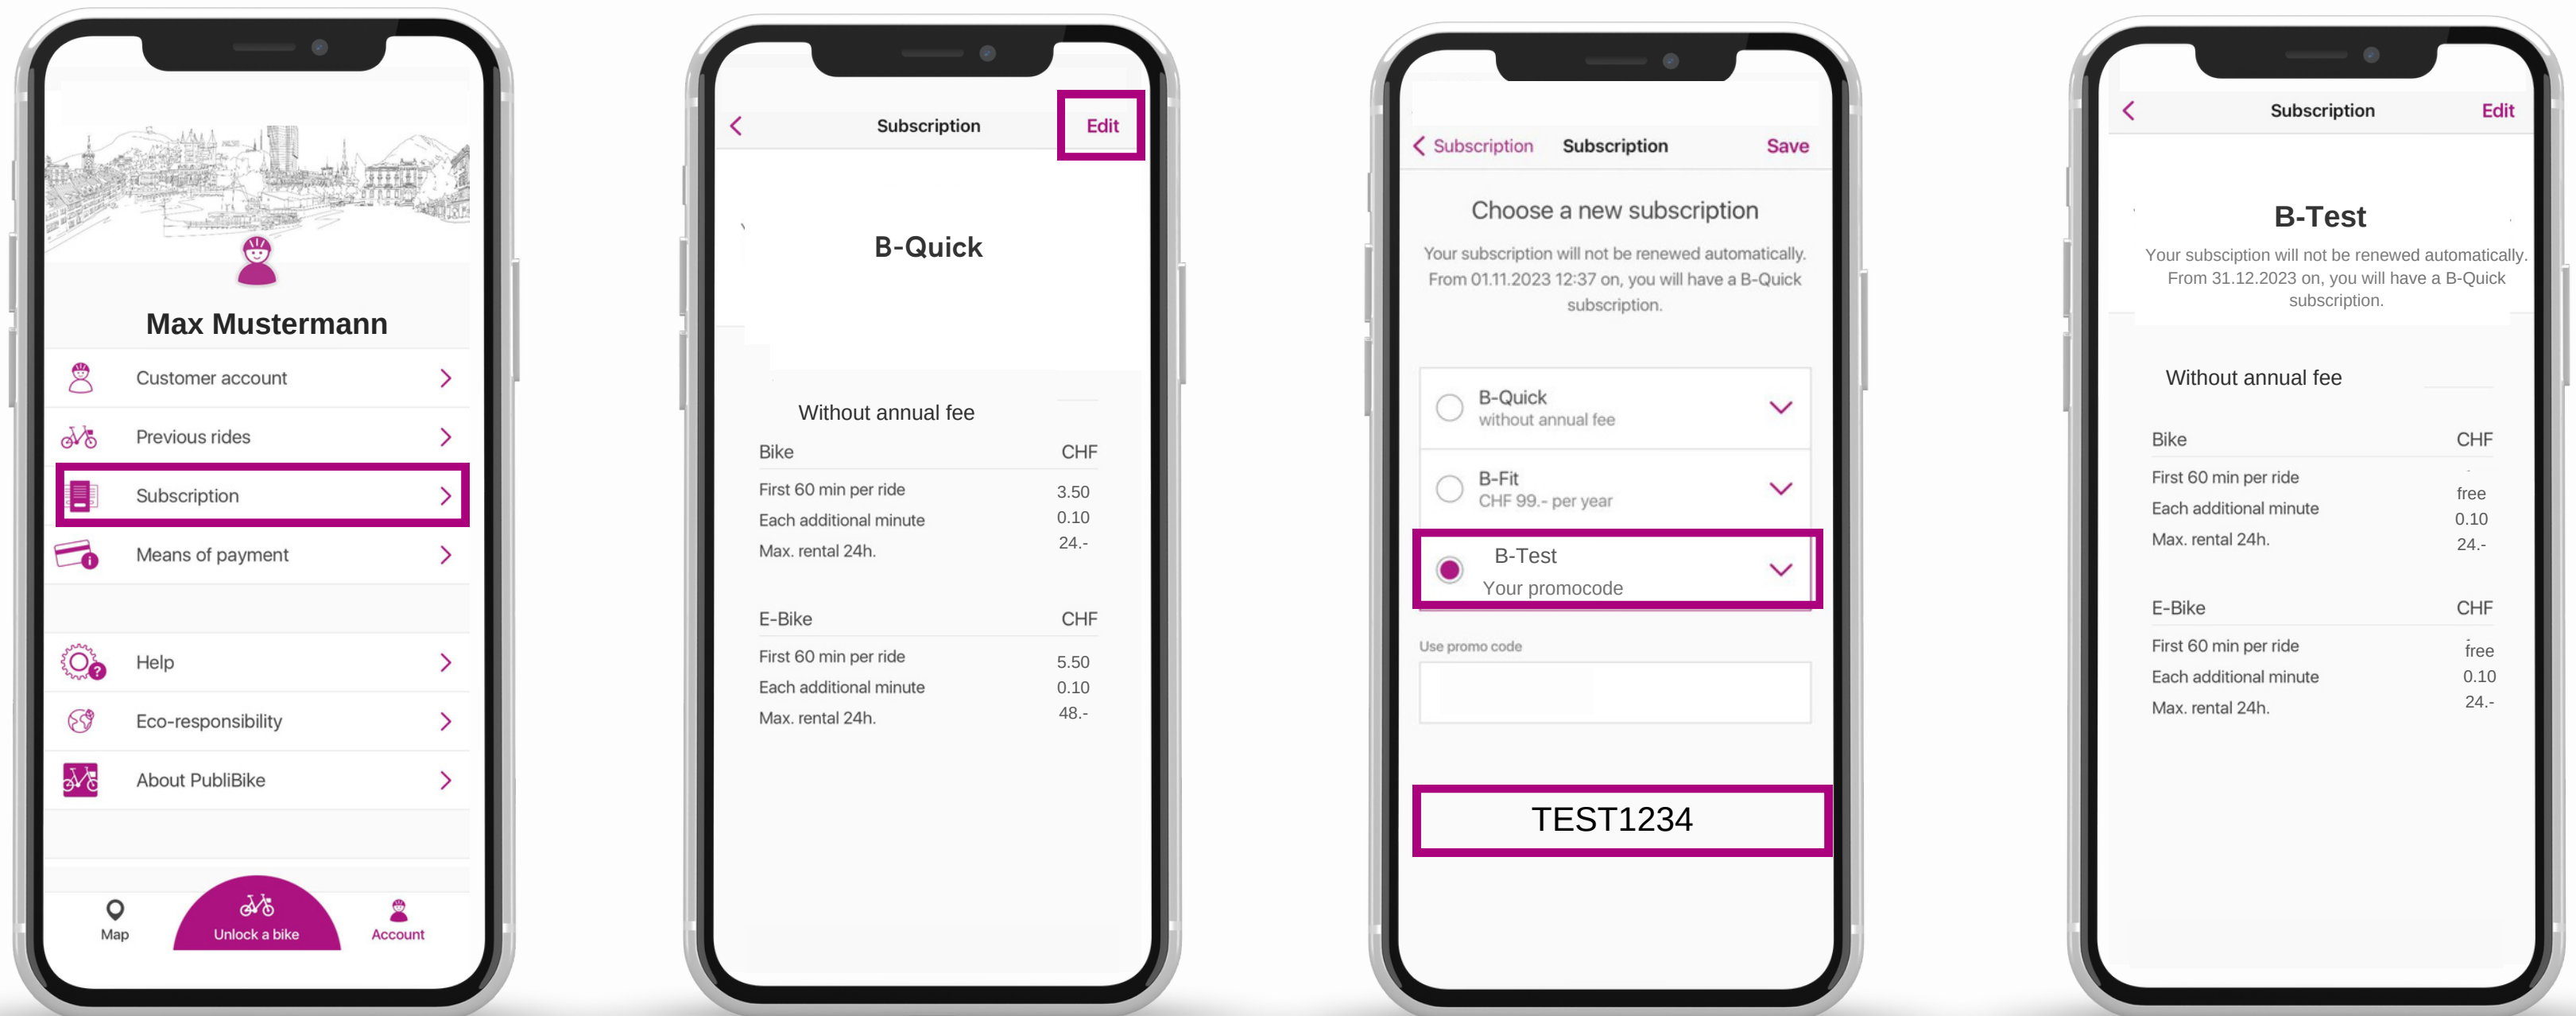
Max Mustermann

Customer account

Previous rides

Subscription

Means of payment

Help

Eco-responsibility

About PubliBike

Map

Unlock a bike

Account

Subscription

Edit

B-Quick

Without annual fee

| Bike | CHF |
|---|---|
| First 60 min per ride | 3.50 |
| Each additional minute | 0.10 |
| Max. rental 24h. | 24.- |

| E-Bike | CHF |
|---|---|
| First 60 min per ride | 5.50 |
| Each additional minute | 0.10 |
| Max. rental 24h. | 48.- |

Subscription

Subscription

Save

Choose a new subscription

Your subscription will not be renewed automatically. From 01.11.2023 12:37 on, you will have a B-Quick subscription.

B-Quick
without annual fee

B-Fit
CHF 99.- per year

B-Test
Your promocode

Use promo code

TEST1234

Subscription

Edit

B-Test

Your subsciption will not be renewed automatically. From 31.12.2023 on, you will have a B-Quick subscription.

Without annual fee

| Bike | CHF |
|---|---|
| First 60 min per ride | free |
| Each additional minute | 0.10 |
| Max. rental 24h. | 24.- |

| E-Bike | CHF |
|---|---|
| First 60 min per ride | free |
| Each additional minute | 0.10 |
| Max. rental 24h. | 24.- |